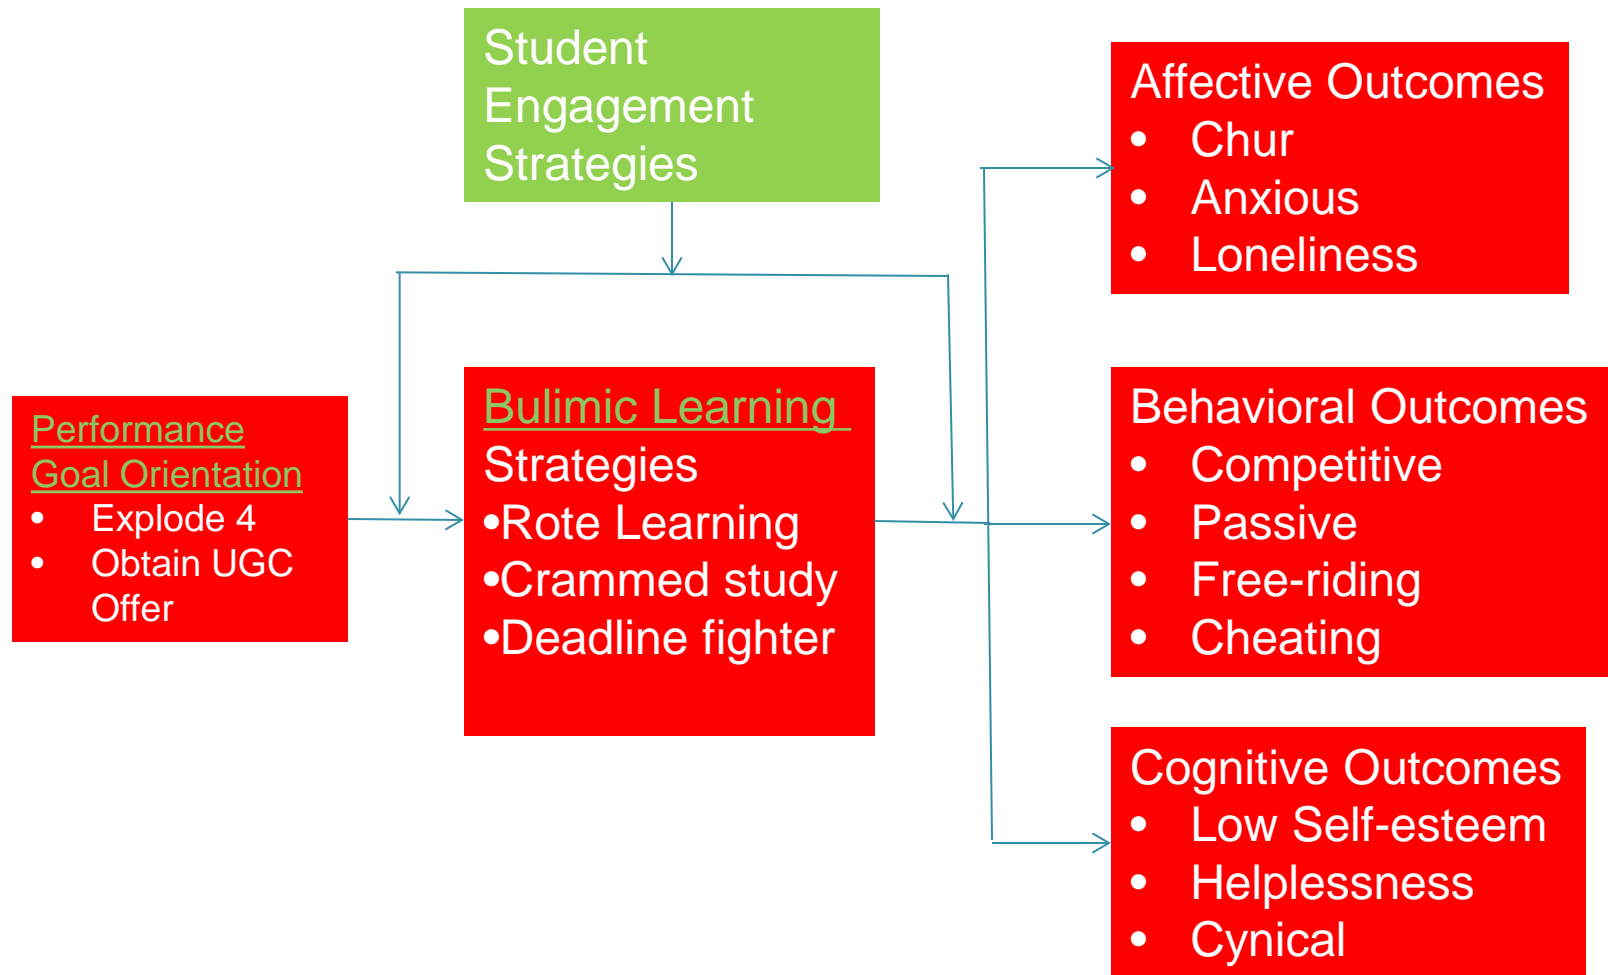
Student Engagement Strategies

Performance Goal Orientation
- Explode 4
- Obtain UGC Offer

Bulimic Learning Strategies
•Rote Learning
•Crammed study
•Deadline fighter

Affective Outcomes
- Chur
- Anxious
- Loneliness

Behavioral Outcomes
- Competitive
- Passive
- Free-riding
- Cheating

Cognitive Outcomes
- Low Self-esteem
- Helplessness
- Cynical